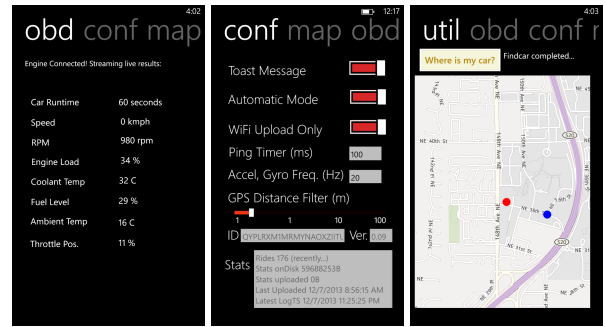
4:02

obd conf map

Engine Connected! Streaming live results:

| | |
|---|---|
| Car Runtime | 60 seconds |
| Speed | 0 kmph |
| RPM | 980 rpm |
| Engine Load | 34 % |
| Coolant Temp | 32 C |
| Fuel Level | 29 % |
| Ambient Temp | 16 C |
| Throttle Pos. | 11 % |

12:17

conf map obd

Toast Message

Automatic Mode

WiFi Upload Only

Ping Timer (ms) 100

Accel, Gyro Freq. (Hz) 20

GPS Distance Filter (m)

1 1 10 100

ID QYPLRXM1MRMYNAOXZITI Ver. 0.09

Stats Rides 176 (recently...)
Stats onDisk 59688253B
Stats uploaded 0B
Last Uploaded 12/7/2013 8:56:15 AM
Latest LogTS 12/7/2013 11:25:25 PM

4:03

util obd conf r

Where is my car? Findcar completed...

148th Ave NE
NE 40th St
NE 36th St
NE 31st St
520
NE 24th St
148th Ave NE
156th Ave NE
NE 29th Pl
NE
NE
NE